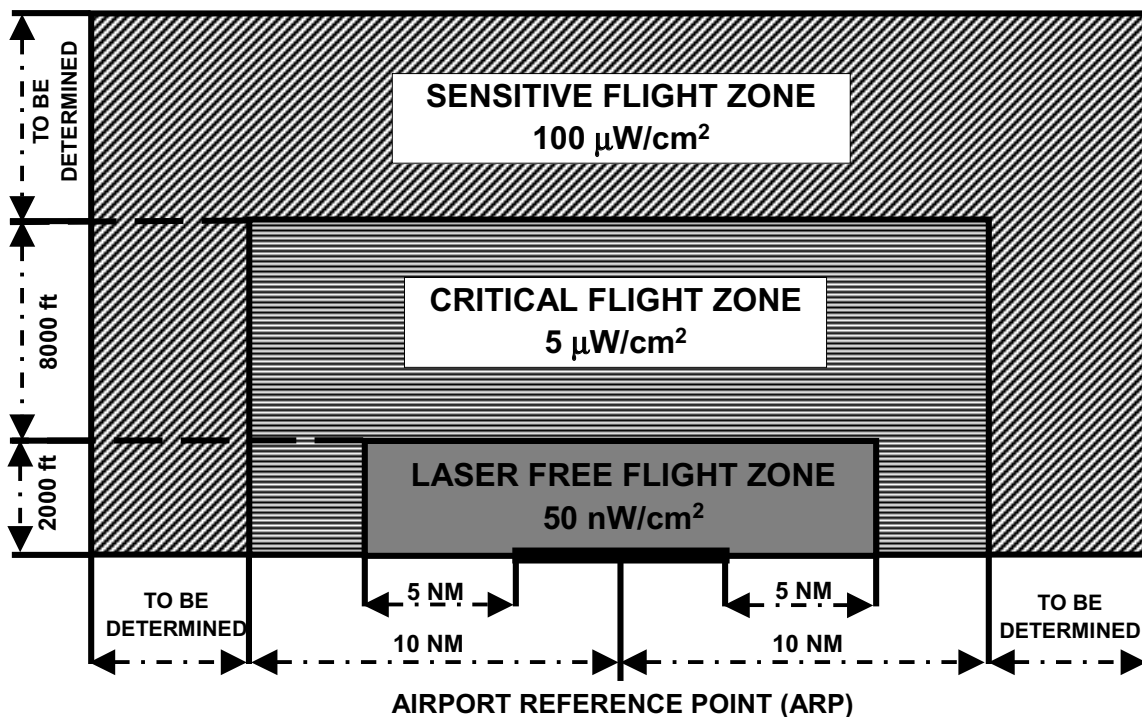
TO BE DETERMINED

SENSITIVE FLIGHT ZONE
100 $\mu W/cm^2$

8000 ft

CRITICAL FLIGHT ZONE
5 $\mu W/cm^2$

2000 ft

LASER FREE FLIGHT ZONE
50 $nW/cm^2$

TO BE DETERMINED

5 NM

10 NM

5 NM

10 NM

TO BE DETERMINED

AIRPORT REFERENCE POINT (ARP)